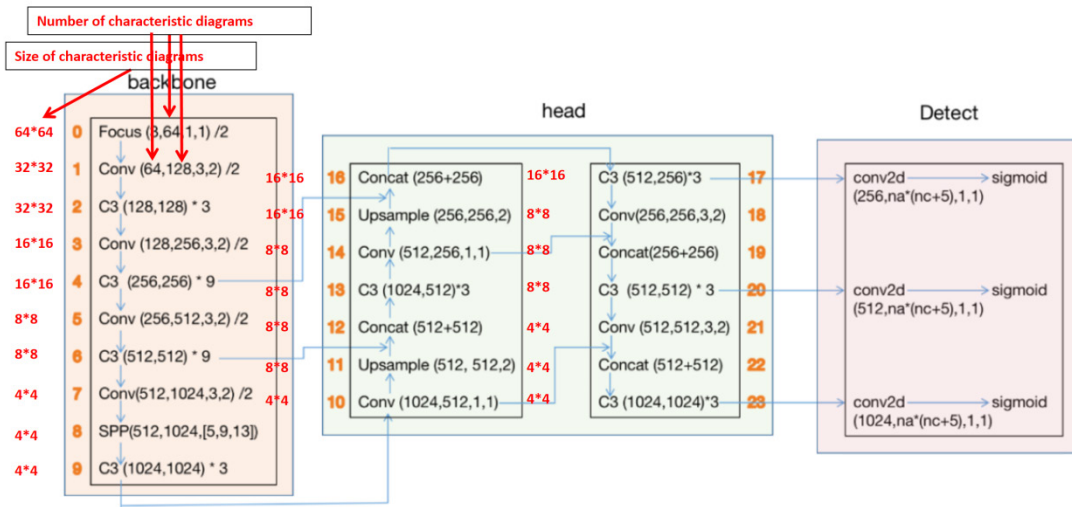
Number of characteristic diagrams

Size of characteristic diagrams

backbone

| | | |
|---|---|---|
| 64*64 | 0 | Focus (3,64,1,1) /2 |
| 32*32 | 1 | Conv (64,128,3,2) /2 |
| 32*32 | 2 | C3 (128,128) * 3 |
| 16*16 | 3 | Conv (128,256,3,2) /2 |
| 16*16 | 4 | C3 (256,256) * 9 |
| 8*8 | 5 | Conv (256,512,3,2) /2 |
| 8*8 | 6 | C3 (512,512) * 9 |
| 4*4 | 7 | Conv(512,1024,3,2) /2 |
| 4*4 | 8 | SPP(512,1024,[5,9,13]) |
| 4*4 | 9 | C3 (1024,1024) * 3 |

head

| | | | | | |
|---|---|---|---|---|---|
| 16*16 | 16 | Concat (256+256) | 16*16 | C3 (512,256)*3 | 17 |
| 16*16 | 15 | Upsample (256,256,2) | 8*8 | Conv(256,256,3,2) | 18 |
| 8*8 | 14 | Conv (512,256,1,1) | 8*8 | Concat(256+256) | 19 |
| 8*8 | 13 | C3 (1024,512)*3 | 8*8 | C3 (512,512) * 3 | 20 |
| 8*8 | 12 | Concat (512+512) | 4*4 | Conv (512,512,3,2) | 21 |
| 8*8 | 11 | Upsample (512, 512,2) | 4*4 | Concat (512+512) | 22 |
| 4*4 | 10 | Conv (1024,512,1,1) | 4*4 | C3 (1024,1024)*3 | 23 |

Detect

conv2d (256,na*(nc+5),1,1) sigmoid

conv2d (512,na*(nc+5),1,1) sigmoid

conv2d (1024,na*(nc+5),1,1) sigmoid